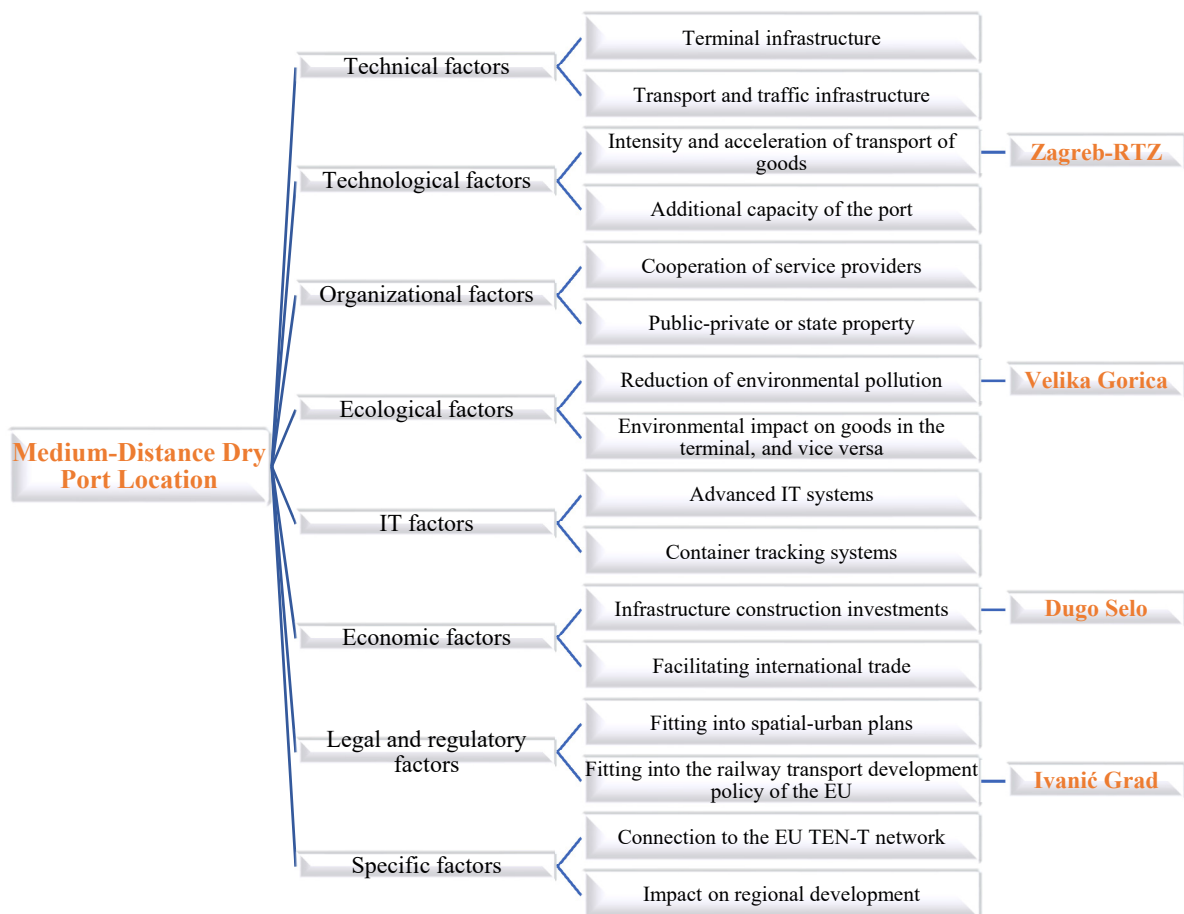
Medium-Distance Dry Port Location

Technical factors

Terminal infrastructure

Transport and traffic infrastructure

Technological factors

Intensity and acceleration of transport of goods

Zagreb-RTZ

Additional capacity of the port

Organizational factors

Cooperation of service providers

Public-private or state property

Ecological factors

Reduction of environmental pollution

Velika Gorica

Environmental impact on goods in the terminal, and vice versa

IT factors

Advanced IT systems

Container tracking systems

Economic factors

Infrastructure construction investments

Dugo Selo

Facilitating international trade

Legal and regulatory factors

Fitting into spatial-urban plans

Fitting into the railway transport development policy of the EU

Ivanić Grad

Specific factors

Connection to the EU TEN-T network

Impact on regional development